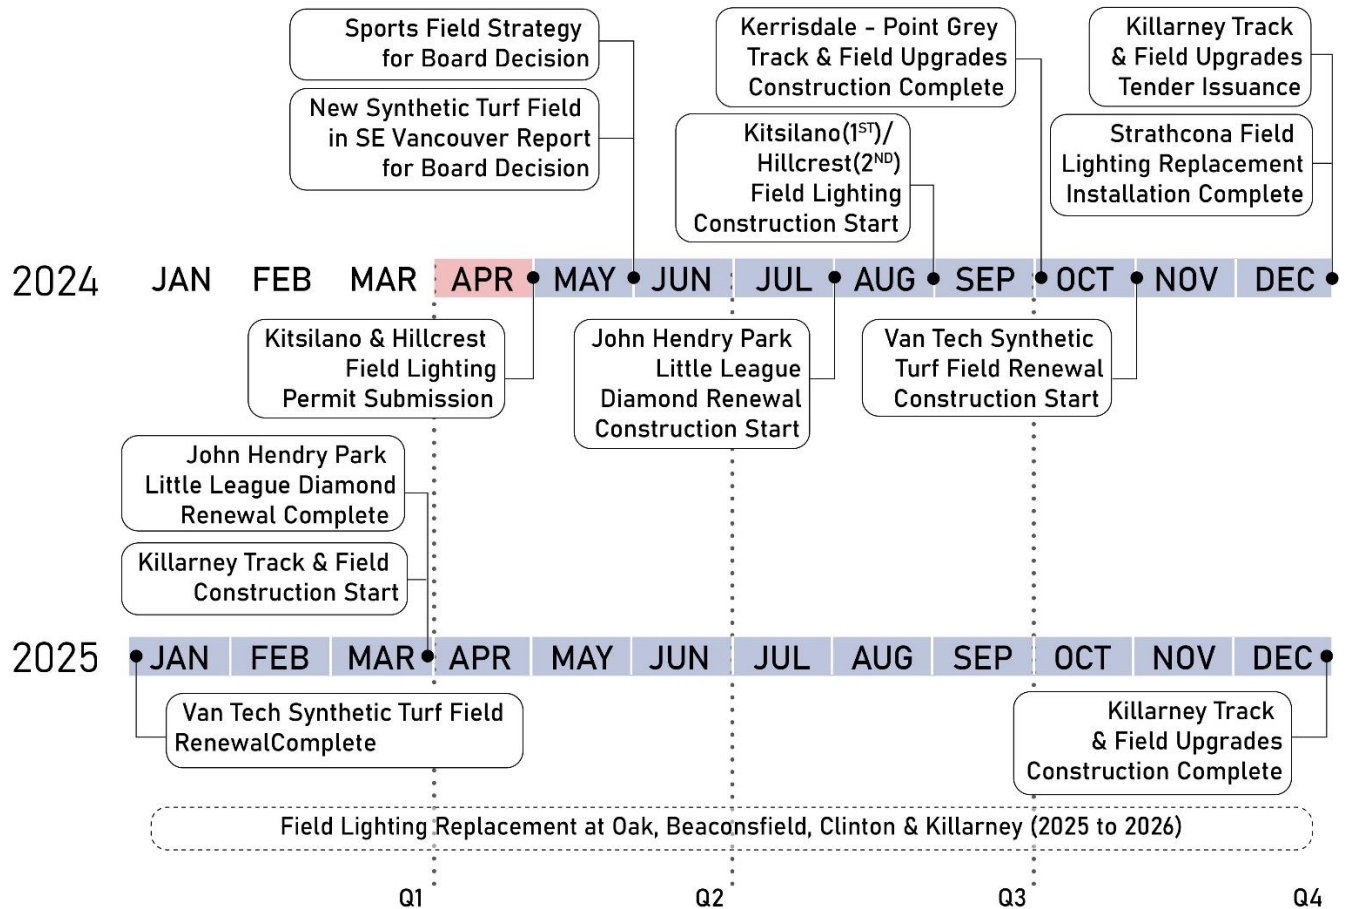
Sports Field Strategy for Board Decision

New Synthetic Turf Field in SE Vancouver Report for Board Decision

Kerrisdale - Point Grey Track & Field Upgrades Construction Complete

Kitsilano($1^{ST}$)/ Hillcrest($2^{ND}$) Field Lighting Construction Start

Killarney Track & Field Upgrades Tender Issuance

Strathcona Field Lighting Replacement Installation Complete

2024 JAN FEB MAR APR MAY JUN JUL AUG SEP OCT NOV DEC

Kitsilano & Hillcrest Field Lighting Permit Submission

John Hendry Park Little League Diamond Renewal Construction Start

Van Tech Synthetic Turf Field Renewal Construction Start

John Hendry Park Little League Diamond Renewal Complete

Killarney Track & Field Construction Start

2025 JAN FEB MAR APR MAY JUN JUL AUG SEP OCT NOV DEC

Van Tech Synthetic Turf Field RenewalComplete

Killarney Track & Field Upgrades Construction Complete

Field Lighting Replacement at Oak, Beaconsfield, Clinton & Killarney (2025 to 2026)

Q1 Q2 Q3 Q4